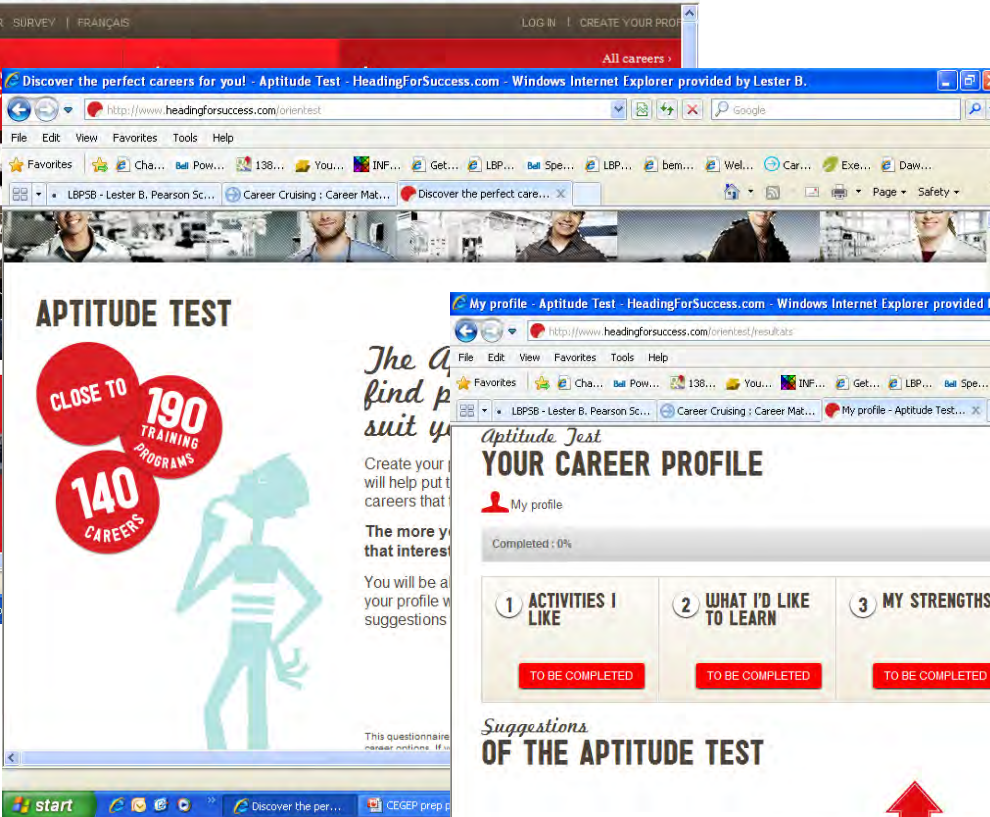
R SURVEY | FRANÇAIS LOG IN | CREATE YOUR PROF

All careers ›

Discover the perfect careers for you! - Aptitude Test - HeadingForSuccess.com - Windows Internet Explorer provided by Lester B.

http://www.headingforsuccess.com/orientest

Google

File Edit View Favorites Tools Help

Favorites Cha... Pow... 138... You... INF... Get... LBP... Spe... LBP... bem... Wel... Car... Exe... Daw...

LBPSB - Lester B. Pearson Sc... Career Cruising : Career Mat... Discover the perfect care...

Page ▾ Safety ▾

APTITUDE TEST

CLOSE TO 190 TRAINING PROGRAMS

140 CAREERS

The A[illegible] find p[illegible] suit y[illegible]

Create your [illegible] will help put t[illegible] careers that t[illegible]

The more y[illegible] that interest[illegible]

You will be a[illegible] your profile w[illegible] suggestions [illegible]

This questionnaire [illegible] career options. If y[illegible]

My profile - Aptitude Test - HeadingForSuccess.com - Windows Internet Explorer provided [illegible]

http://www.headingforsuccess.com/orientest/resultats

File Edit View Favorites Tools Help

Favorites Cha... Pow... 138... You... INF... Get... LBP... Spe...

LBPSB - Lester B. Pearson Sc... Career Cruising : Career Mat... My profile - Aptitude Test...

Aptitude Test

YOUR CAREER PROFILE

My profile

Completed : 0%

1 ACTIVITIES I LIKE

TO BE COMPLETED

2 WHAT I'D LIKE TO LEARN

TO BE COMPLETED

3 MY STRENGTHS

TO BE COMPLETED

Suggestions

OF THE APTITUDE TEST

start Discover the per... CEGEP prep p